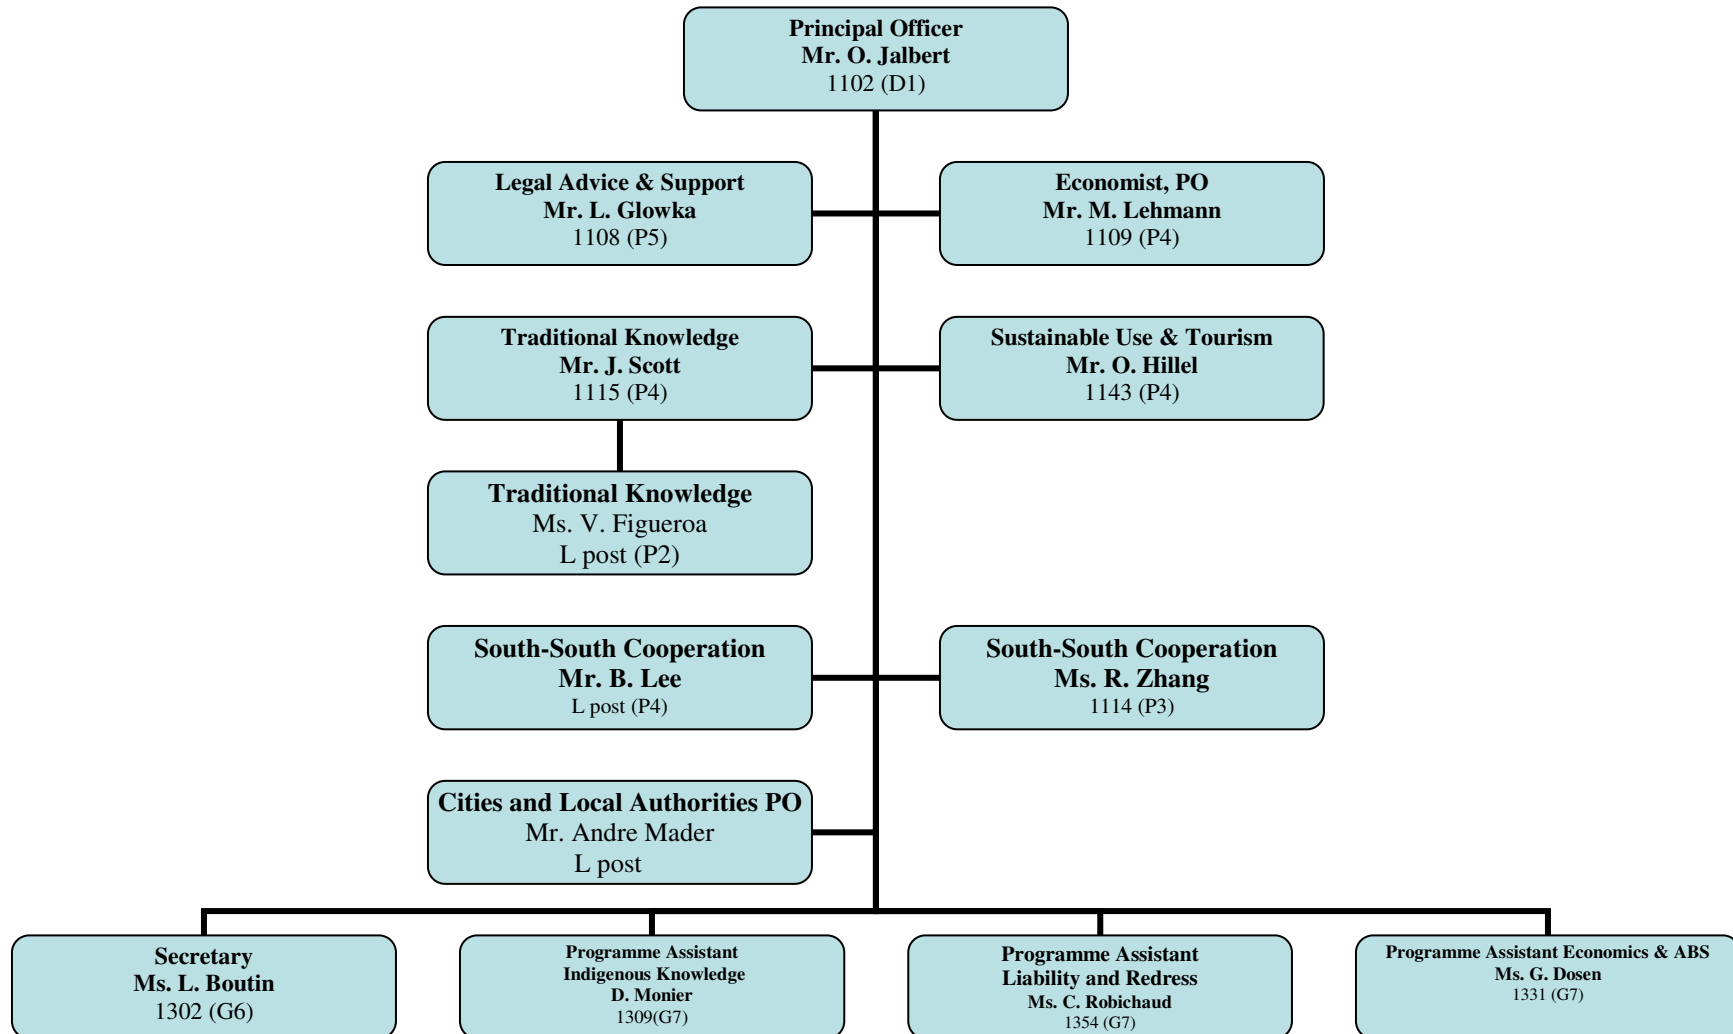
Principal Officer
Mr. O. Jalbert
1102 (D1)

Legal Advice & Support
Mr. L. Glowka
1108 (P5)

Economist, PO
Mr. M. Lehmann
1109 (P4)

Traditional Knowledge
Mr. J. Scott
1115 (P4)

Sustainable Use & Tourism
Mr. O. Hillel
1143 (P4)

Traditional Knowledge
Ms. V. Figueroa
L post (P2)

South-South Cooperation
Mr. B. Lee
L post (P4)

South-South Cooperation
Ms. R. Zhang
1114 (P3)

Cities and Local Authorities PO
Mr. Andre Mader
L post

Secretary
Ms. L. Boutin
1302 (G6)

Programme Assistant
Indigenous Knowledge
D. Monier
1309(G7)

Programme Assistant
Liability and Redress
Ms. C. Robichaud
1354 (G7)

Programme Assistant Economics & ABS
Ms. G. Dosen
1331 (G7)